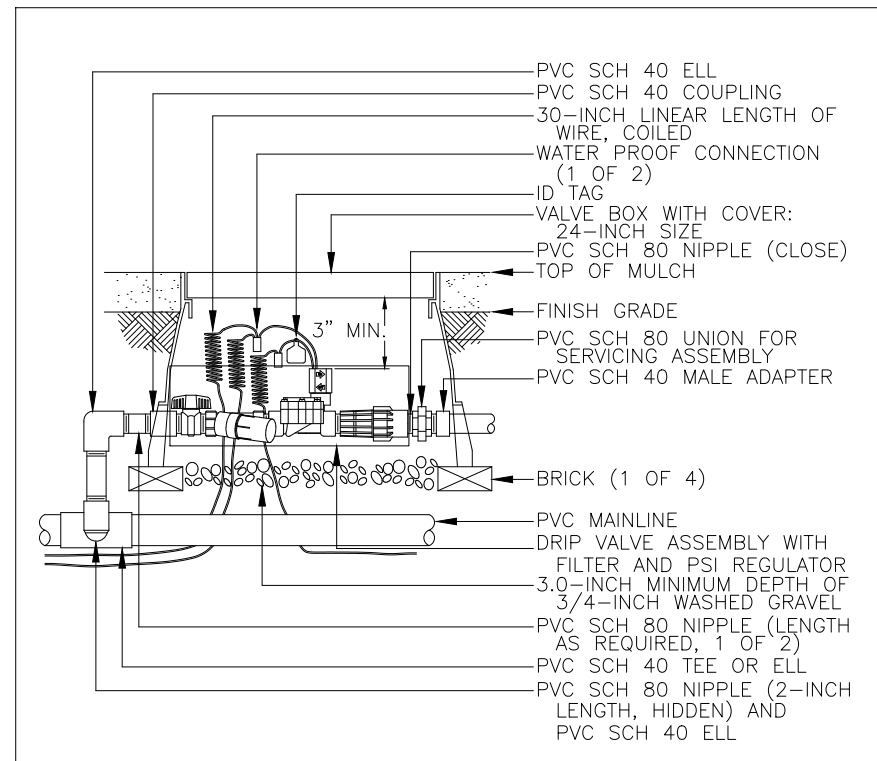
PVC SCH 40 ELL
PVC SCH 40 COUPLING
30-INCH LINEAR LENGTH OF WIRE, COILED
WATER PROOF CONNECTION (1 OF 2)
ID TAG
VALVE BOX WITH COVER: 24-INCH SIZE
PVC SCH 80 NIPPLE (CLOSE)
TOP OF MULCH
FINISH GRADE
3" MIN.
PVC SCH 80 UNION FOR SERVICING ASSEMBLY
PVC SCH 40 MALE ADAPTER
BRICK (1 OF 4)
PVC MAINLINE
DRIP VALVE ASSEMBLY WITH FILTER AND PSI REGULATOR
3.0-INCH MINIMUM DEPTH OF 3/4-INCH WASHED GRAVEL
PVC SCH 80 NIPPLE (LENGTH AS REQUIRED, 1 OF 2)
PVC SCH 40 TEE OR ELL
PVC SCH 80 NIPPLE (2-INCH LENGTH, HIDDEN) AND PVC SCH 40 ELL